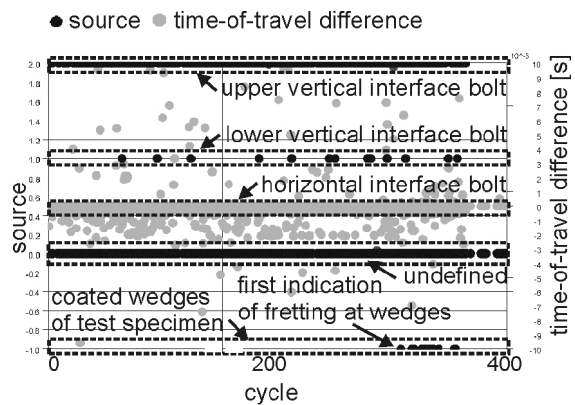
● source ● time-of-travel difference

upper vertical interface bolt
lower vertical interface bolt
horizontal interface bolt
undefined
first indication of fretting at wedges
coated wedges of test specimen

source
2.0
1.8
1.6
1.4
1.2
1.0
0.8
0.6
0.4
0.2
0.0
-0.2
-0.4
-0.6
-0.8
-1.0

cycle
0
200
400

$10^{-3}$
time-of-travel difference [s]
10
9
8
7
6
5
4
3
2
1
0
-1
-2
-3
-4
-5
-6
-7
-8
-9
-10